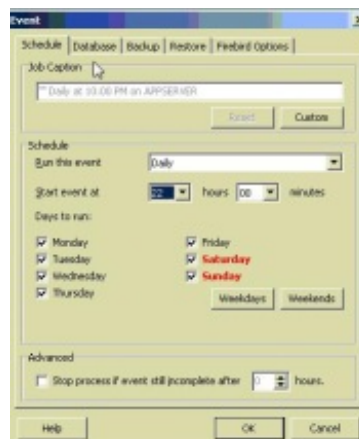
Event

Schedule | Database | Backup | Restore | Firebird Options

Job Caption

* Daily at 10:00 PM on APPSERVER

Reset Custom

Schedule

Run this event Daily

Start event at 22 hours 00 minutes

Days to run:

Monday
Tuesday
Wednesday
Thursday
Friday
Saturday
Sunday

Weekdays Weekends

Advanced

Stop process if event still incomplete after 0 hours.

Help OK Cancel